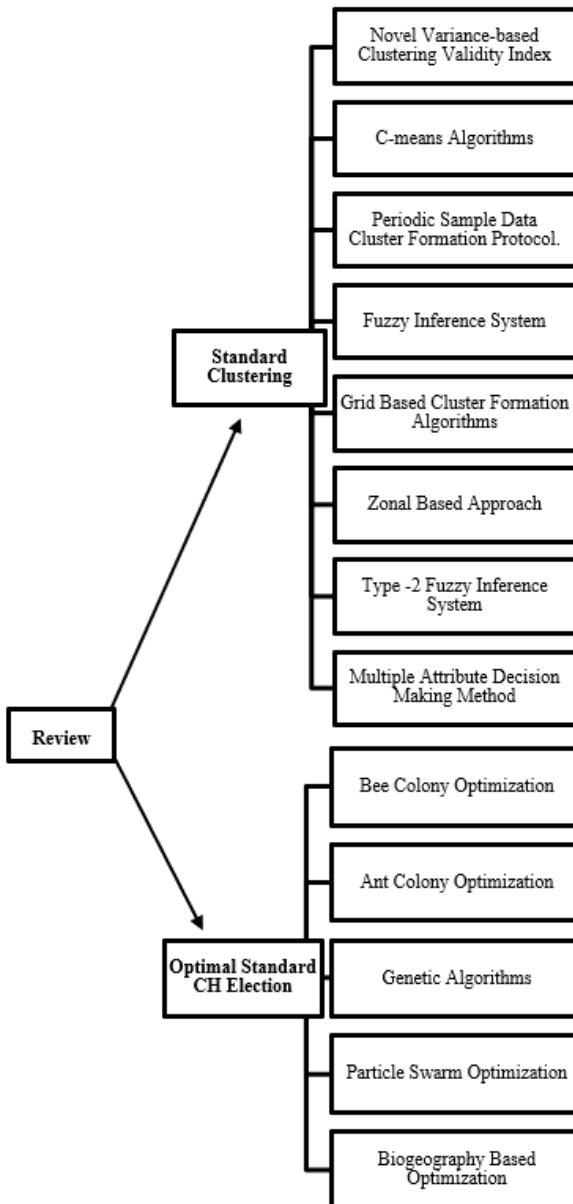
Review

Standard Clustering

Novel Variance-based Clustering Validity Index

C-means Algorithms

Periodic Sample Data Cluster Formation Protocol.

Fuzzy Inference System

Grid Based Cluster Formation Algorithms

Zonal Based Approach

Type -2 Fuzzy Inference System

Multiple Attribute Decision Making Method

Optimal Standard CH Election

Bee Colony Optimization

Ant Colony Optimization

Genetic Algorithms

Particle Swarm Optimization

Biogeography Based Optimization